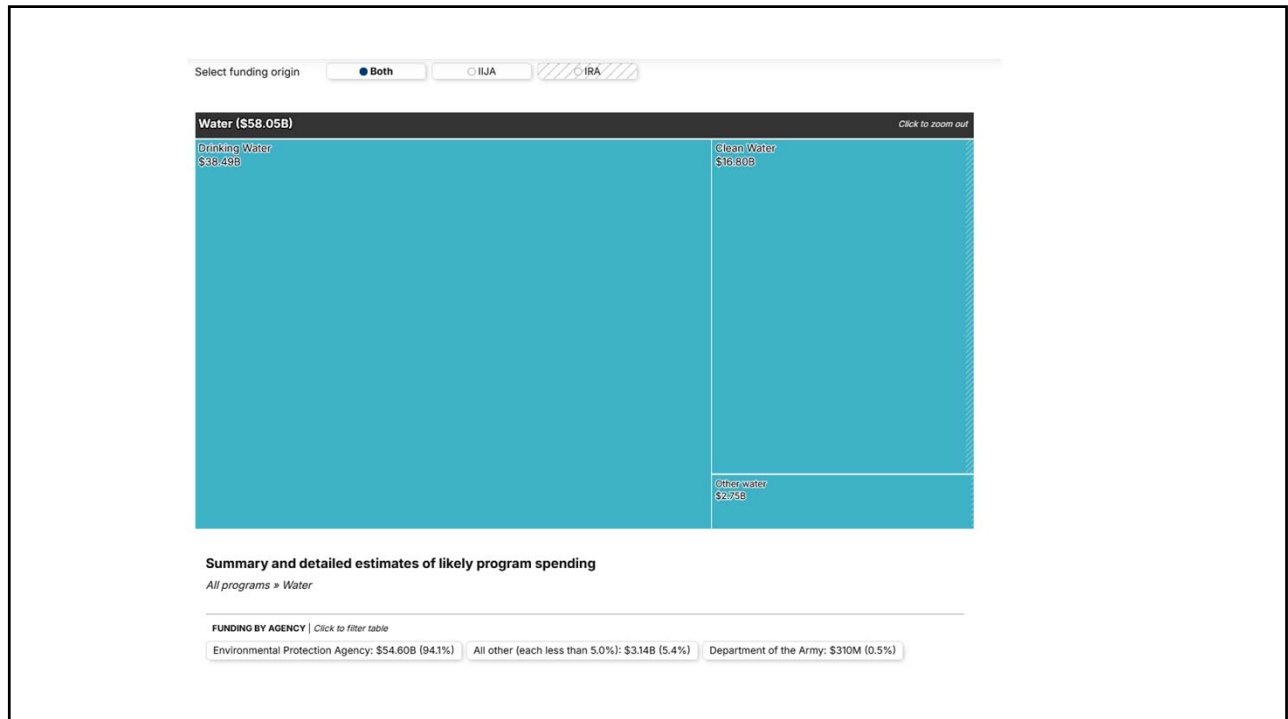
Select funding origin Both IIJA IRA

Water ($58.05B)

Click to zoom out

Drinking Water
$38.49B

Clean Water
$16.80B

Other water
$2.75B

Summary and detailed estimates of likely program spending

All programs » Water

FUNDING BY AGENCY | Click to filter table

Environmental Protection Agency: $54.60B (94.1%)

All other (each less than 5.0%): $3.14B (5.4%)

Department of the Army: $310M (0.5%)